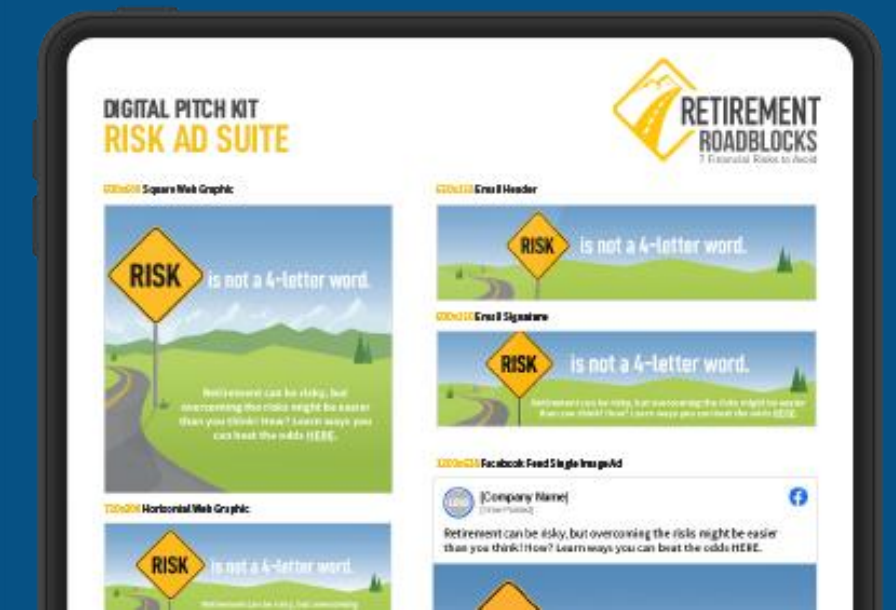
DIGITAL PITCH KIT
RISK AD SUITE

RETIREMENT ROADBLOCKS
7 Financial Risks to Avoid

600x600 Square Web Graphic

RISK is not a 4-letter word.

Retirement can be risky, but overcoming the risks might be easier than you think! How? Learn ways you can beat the odds HERE.

720x300 Horizontal Web Graphic

RISK is not a 4-letter word.

Retirement can be risky, but overcoming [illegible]

600x150 Email Header

RISK is not a 4-letter word.

600x150 Email Signature

RISK is not a 4-letter word.

Retirement can be risky, but overcoming the risks might be easier than you think! How? Learn ways you can beat the odds HERE.

1200x628 Facebook Feed Single Image Ad

LOGO [Company Name]
[Time Posted]

Retirement can be risky, but overcoming the risks might be easier than you think! How? Learn ways you can beat the odds HERE.